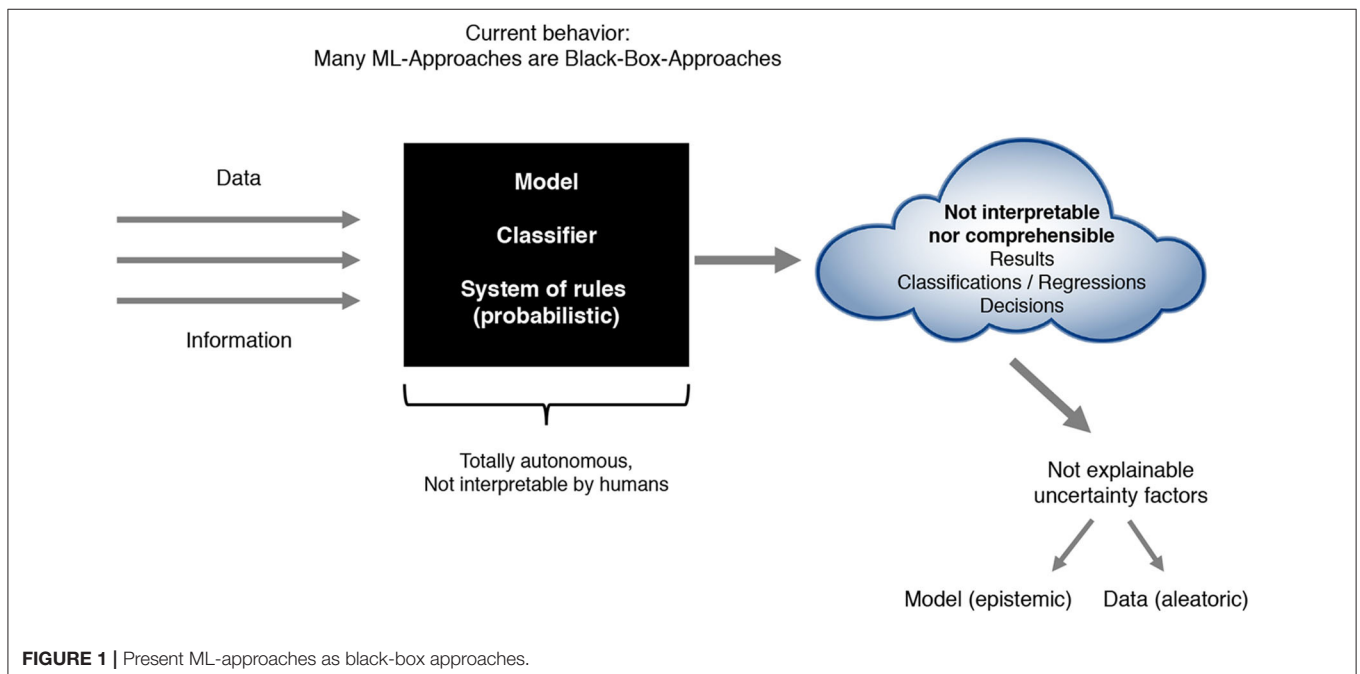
Current behavior:
Many ML-Approaches are Black-Box-Approaches

Data

Information

Model

Classifier

System of rules
(probabilistic)

Totally autonomous,
Not interpretable by humans

Not interpretable
nor comprehensible
Results
Classifications / Regressions
Decisions

Not explainable
uncertainty factors

Model (epistemic)

Data (aleatoric)

FIGURE 1 | Present ML-approaches as black-box approaches.